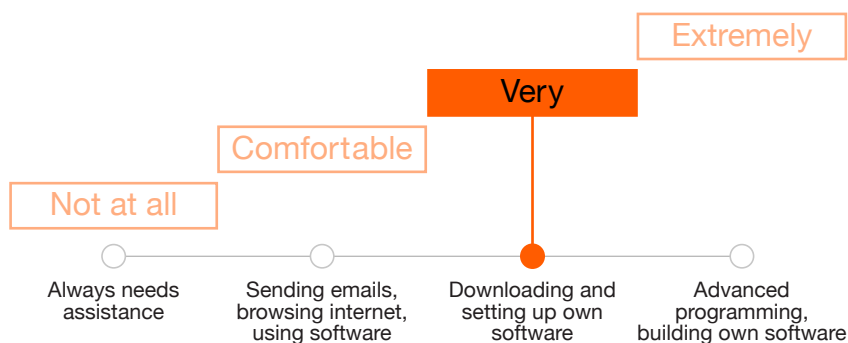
Extremely

Very

Comfortable

Not at all

Always needs assistance

Sending emails, browsing internet, using software

Downloading and setting up own software

Advanced programming, building own software